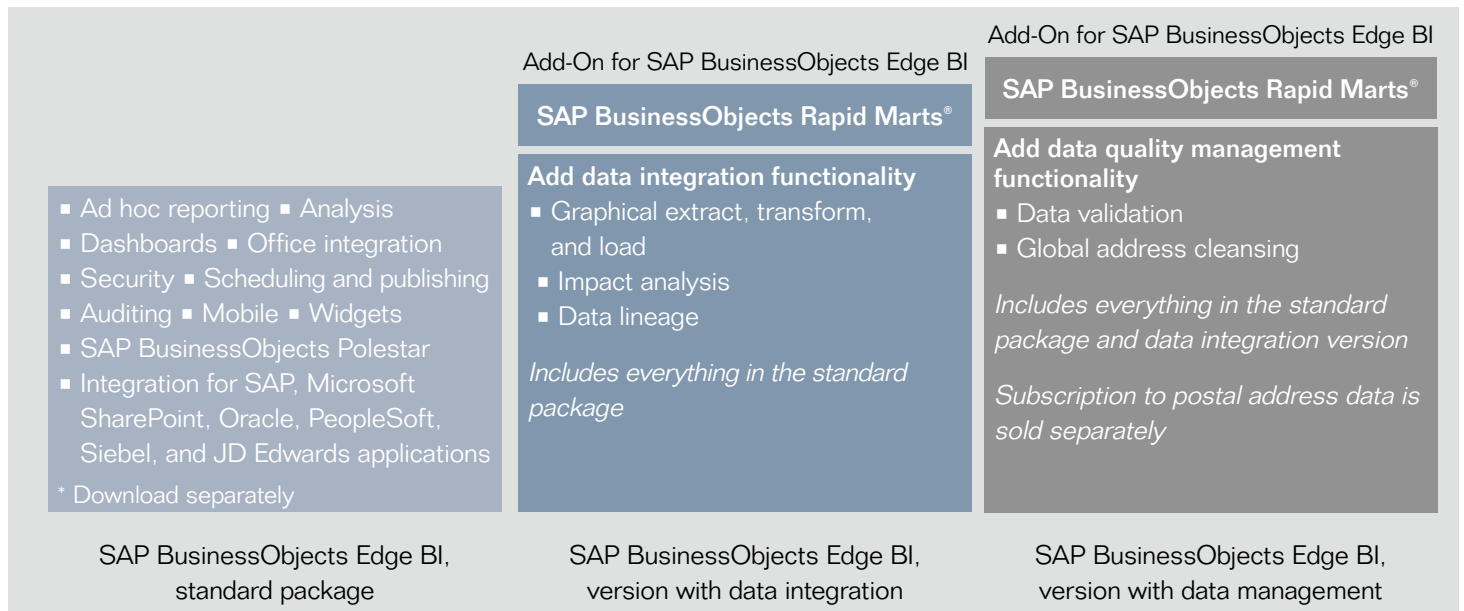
■ Ad hoc reporting ■ Analysis
■ Dashboards ■ Office integration
■ Security ■ Scheduling and publishing
■ Auditing ■ Mobile ■ Widgets
■ SAP BusinessObjects Polestar
■ Integration for SAP, Microsoft SharePoint, Oracle, PeopleSoft, Siebel, and JD Edwards applications
* Download separately

SAP BusinessObjects Edge BI, standard package

Add-On for SAP BusinessObjects Edge BI

SAP BusinessObjects Rapid Marts®

Add data integration functionality
■ Graphical extract, transform, and load
■ Impact analysis
■ Data lineage

Includes everything in the standard package

SAP BusinessObjects Edge BI, version with data integration

Add-On for SAP BusinessObjects Edge BI

SAP BusinessObjects Rapid Marts®

Add data quality management functionality
■ Data validation
■ Global address cleansing

Includes everything in the standard package and data integration version

Subscription to postal address data is sold separately

SAP BusinessObjects Edge BI, version with data management